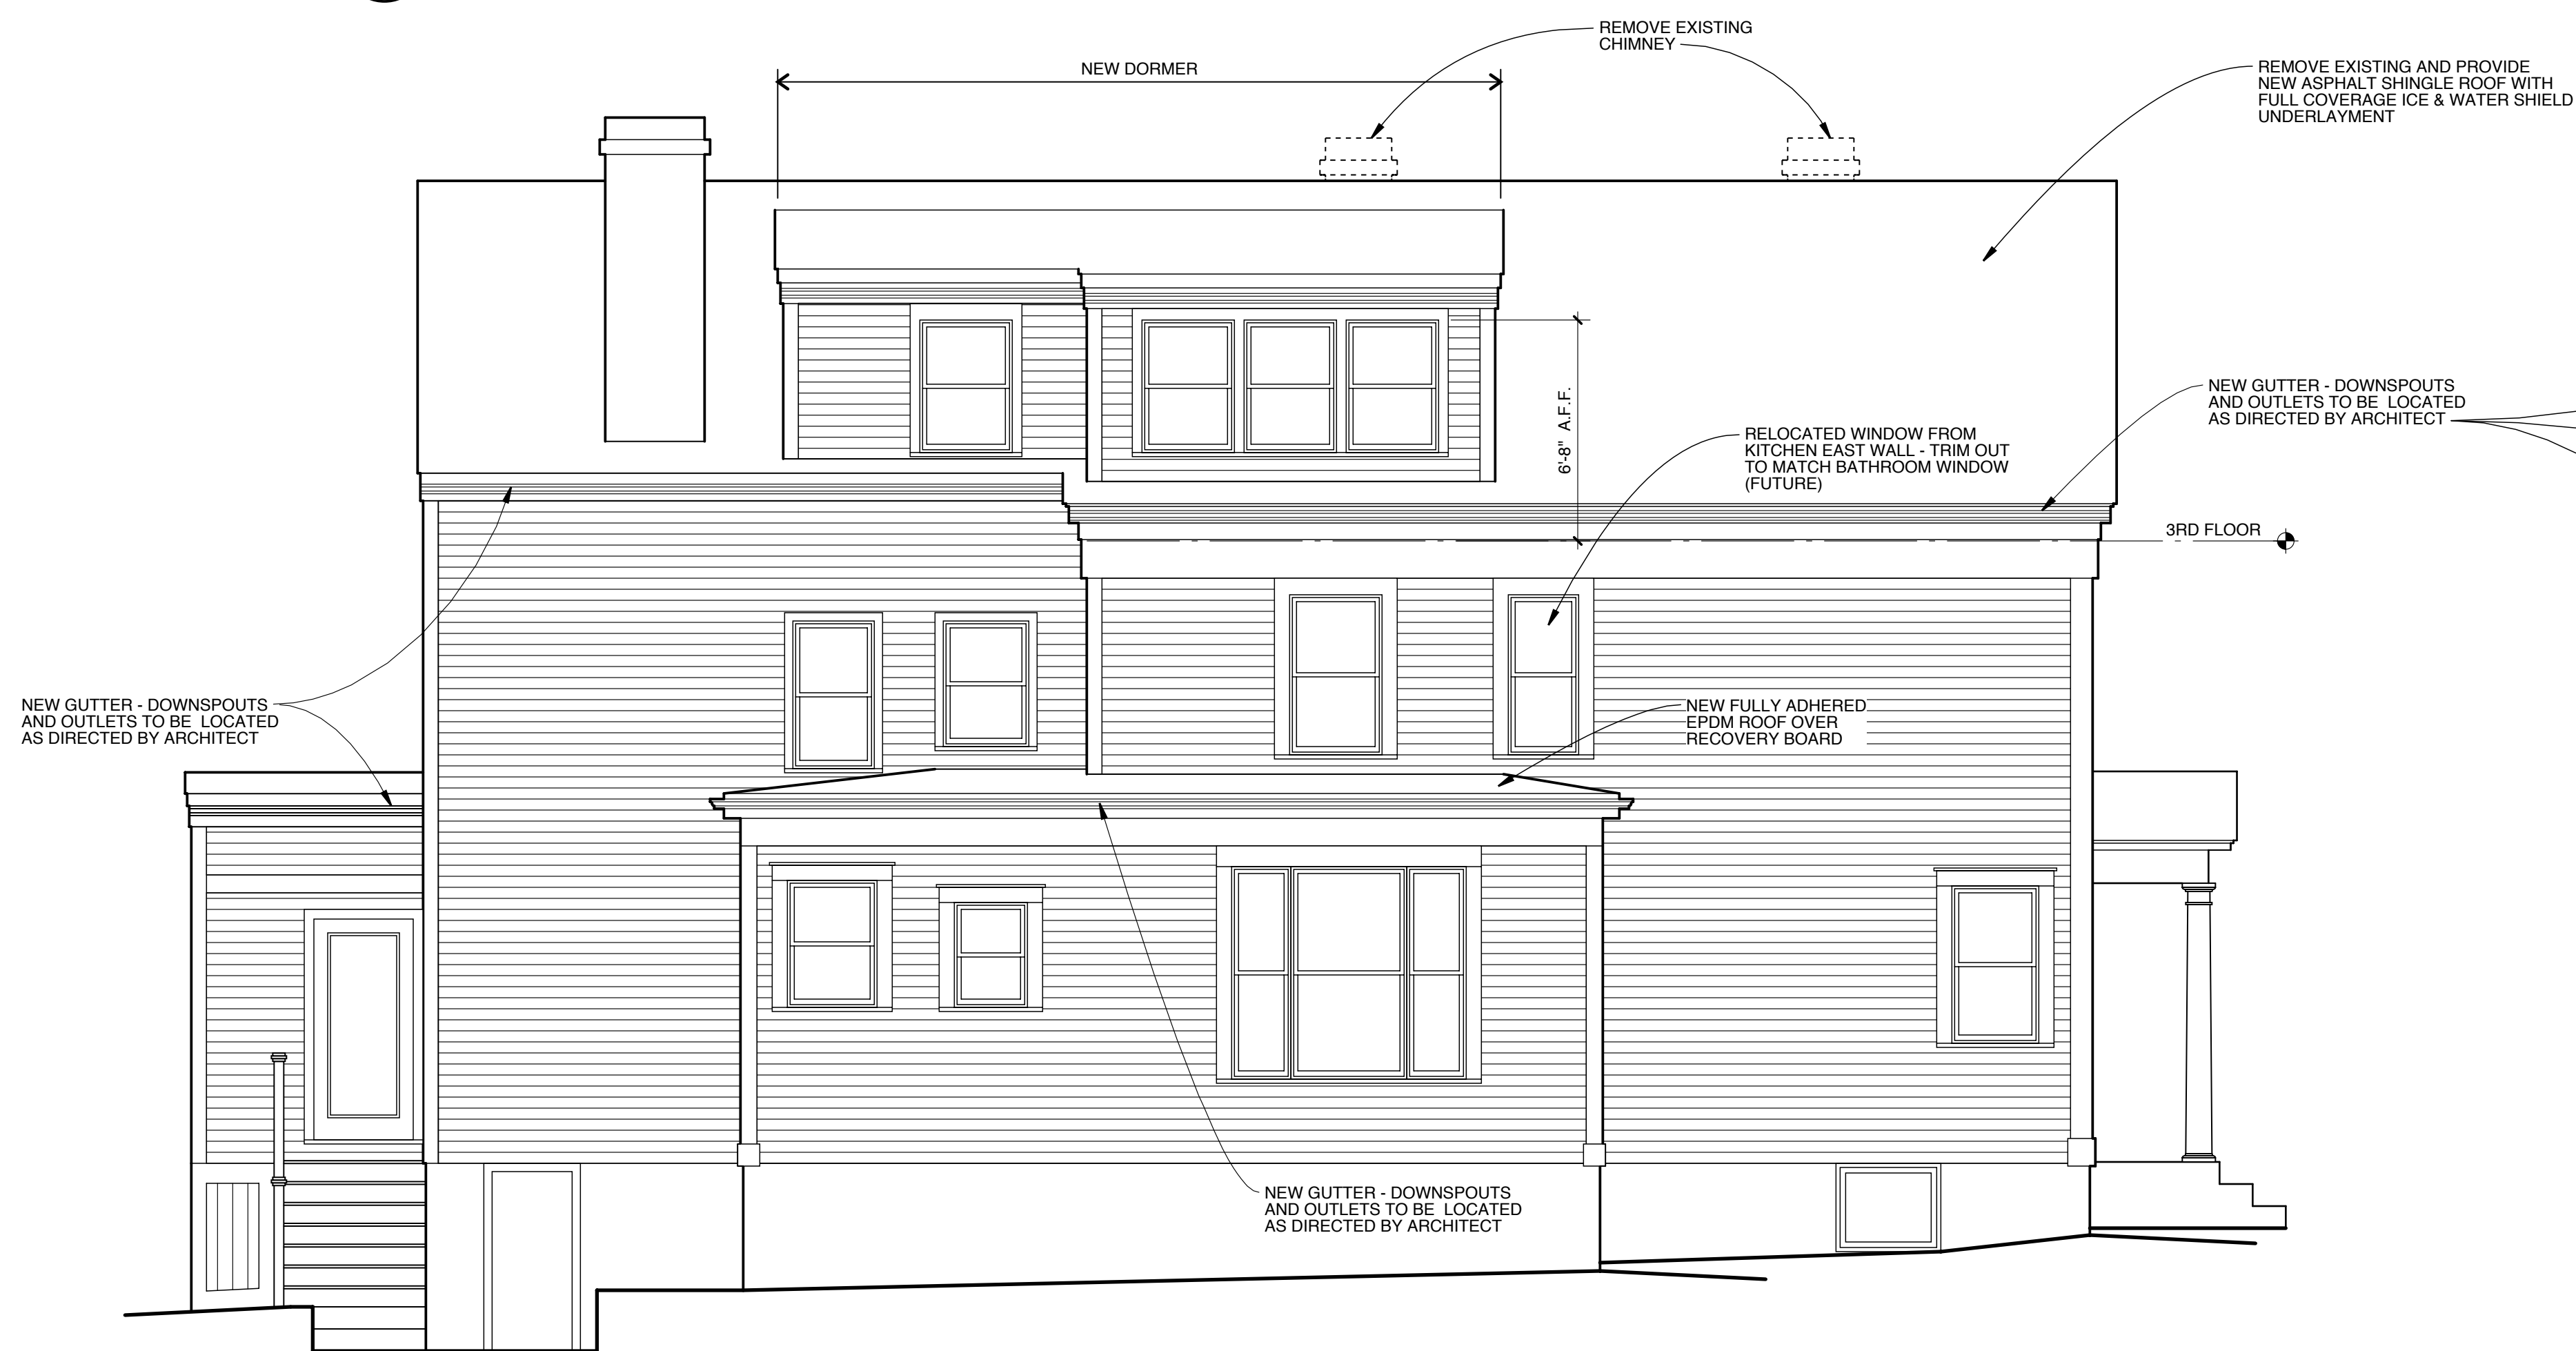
REMOVE EXISTING CHIMNEY

NEW DORMER

REMOVE EXISTING AND PROVIDE NEW ASPHALT SHINGLE ROOF WITH FULL COVERAGE ICE & WATER SHIELD UNDERLAYMENT

NEW GUTTER - DOWNSPOUTS AND OUTLETS TO BE LOCATED AS DIRECTED BY ARCHITECT

6'-8" A.F.F.

RELOCATED WINDOW FROM KITCHEN EAST WALL - TRIM OUT TO MATCH BATHROOM WINDOW (FUTURE)

3RD FLOOR

NEW GUTTER - DOWNSPOUTS AND OUTLETS TO BE LOCATED AS DIRECTED BY ARCHITECT

NEW FULLY ADHERED EPDM ROOF OVER RECOVERY BOARD

NEW GUTTER - DOWNSPOUTS AND OUTLETS TO BE LOCATED AS DIRECTED BY ARCHITECT